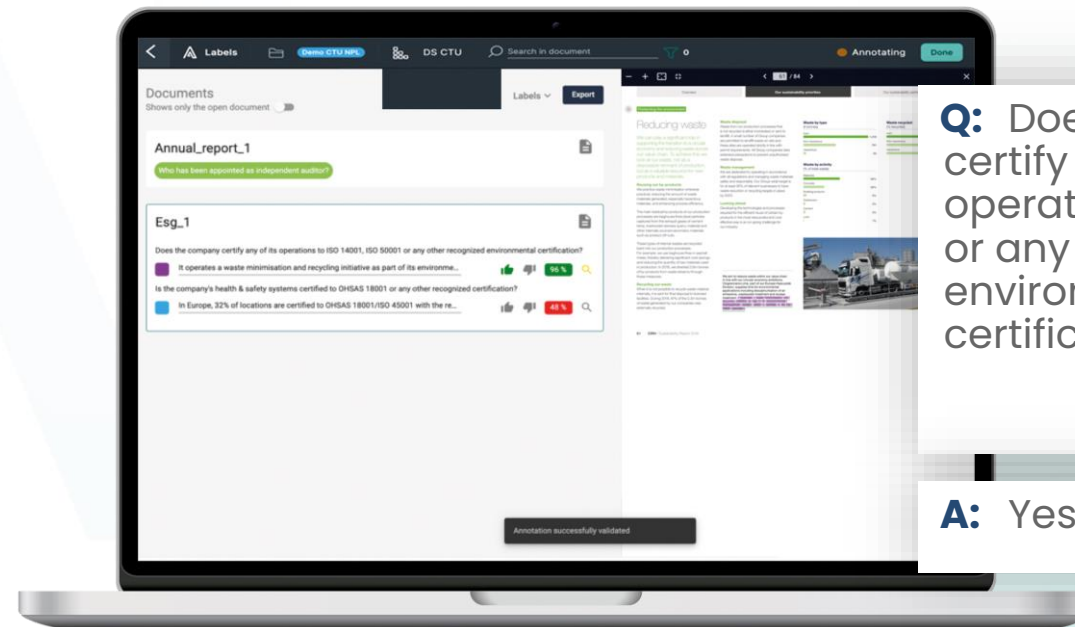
Labels Demo CTU NPL DS CTU Search in document 0 Annotating Done

Documents
Shows only the open document

Labels Export

Annual_report_1
Who has been appointed as independent auditor?

Esg_1
Does the company certify any of its operations to ISO 14001, ISO 50001 or any other recognized environmental certification?
It operates a waste minimisation and recycling initiative as part of its environme... 96 %
Is the company's health & safety systems certified to OHSAS 18001 or any other recognized certification?
In Europe, 32% of locations are certified to OHSAS 18001/ISO 45001 with the re... 48 %

Annotation successfully validated

/ 84

Reducing waste

Q: Doe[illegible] certify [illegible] operat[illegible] or any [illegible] enviror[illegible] certific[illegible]

A: Yes